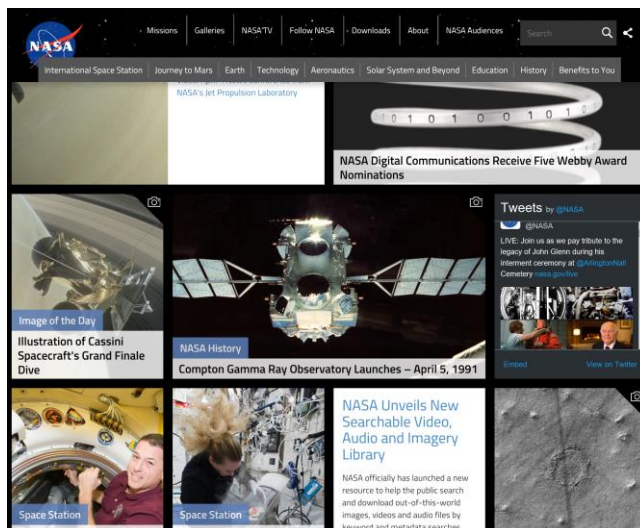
NASA

Missions | Galleries | NASA TV | Follow NASA | Downloads | About | NASA Audiences | Search

International Space Station | Journey to Mars | Earth | Technology | Aeronautics | Solar System and Beyond | Education | History | Benefits to You

NASA's Jet Propulsion Laboratory

0 1 0 1 0 0 1 0 1

NASA Digital Communications Receive Five Webby Award Nominations

Image of the Day

Illustration of Cassini Spacecraft's Grand Finale Dive

NASA History

Compton Gamma Ray Observatory Launches – April 5, 1991

Tweets by @NASA

@NASA

LIVE: Join us as we pay tribute to the legacy of John Glenn during his interment ceremony at @ArlingtonNatl Cemetery nasa.gov/live

Embed

View on Twitter

Space Station

Space Station

NASA Unveils New Searchable Video, Audio and Imagery Library

NASA officially has launched a new resource to help the public search and download out-of-this-world images, videos and audio files by keyword and metadata searches